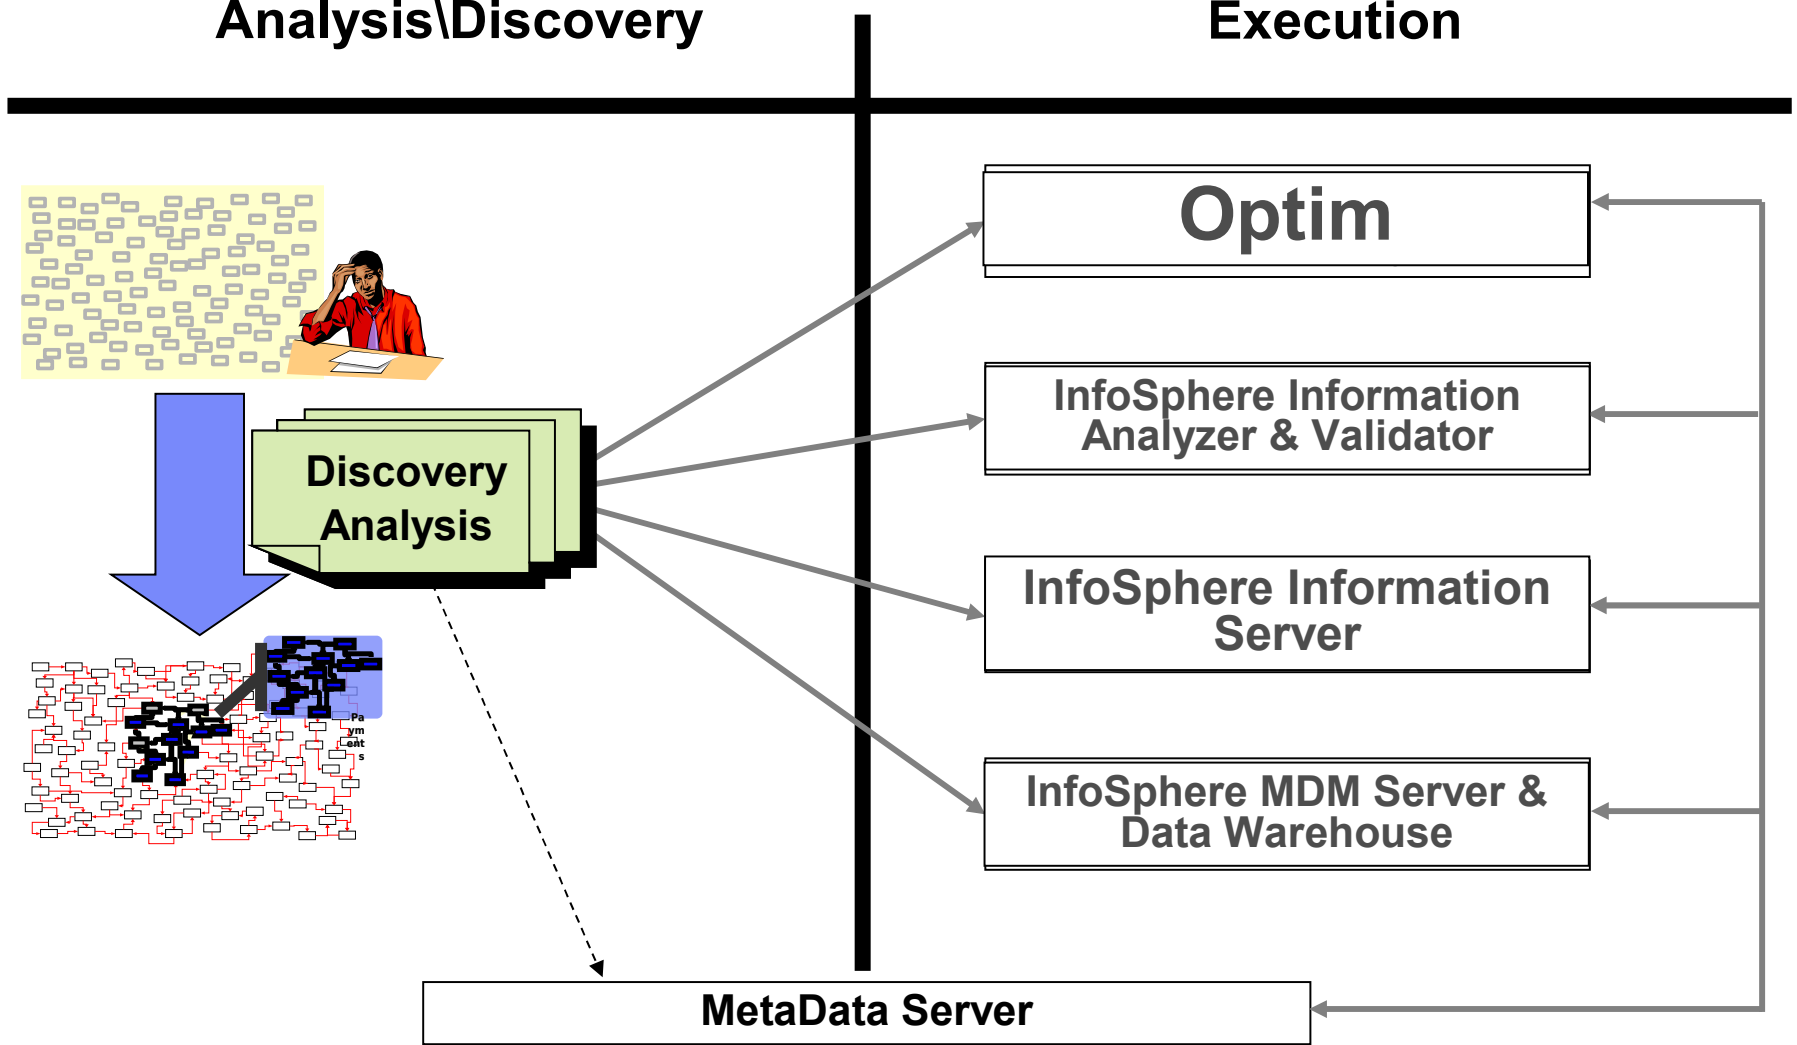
Analysis\Discovery

Execution

Optim

InfoSphere Information Analyzer & Validator

Discovery Analysis

InfoSphere Information Server

Pa ym ent s

InfoSphere MDM Server & Data Warehouse

MetaData Server